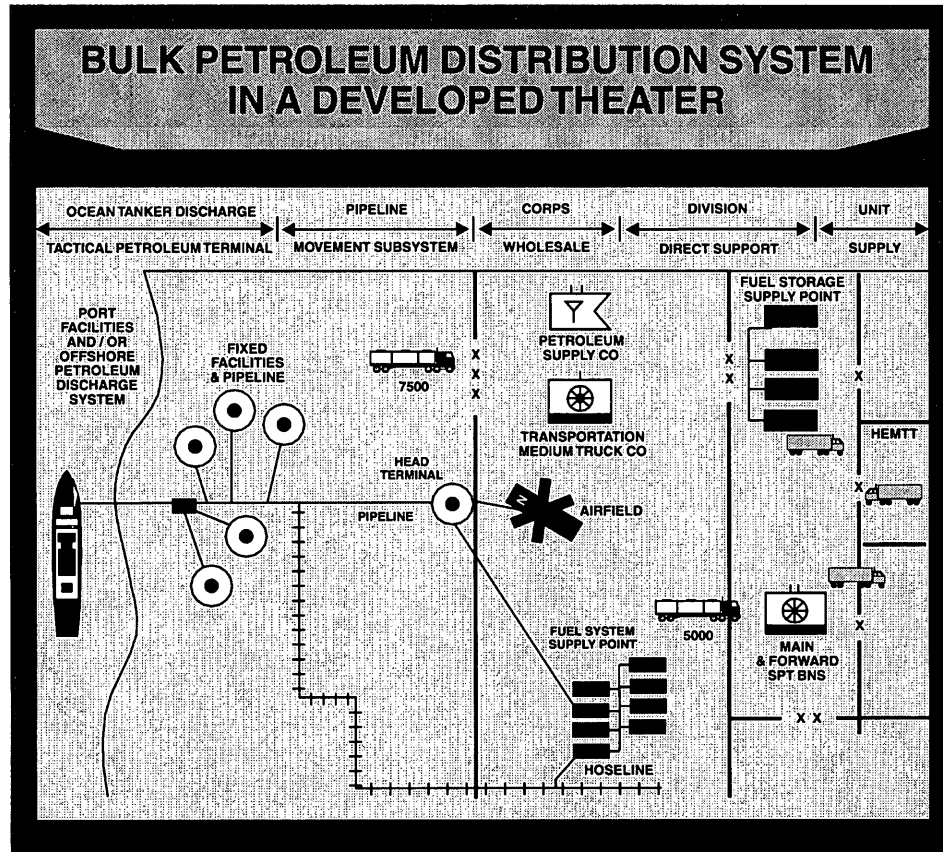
BULK PETROLEUM DISTRIBUTION SYSTEM IN A DEVELOPED THEATER

OCEAN TANKER DISCHARGE
TACTICAL PETROLEUM TERMINAL

PIPELINE
MOVEMENT SUBSYSTEM

CORPS
WHOLESALE

DIVISION
DIRECT SUPPORT

UNIT
SUPPLY

PORT FACILITIES AND / OR OFFSHORE PETROLEUM DISCHARGE SYSTEM

FIXED FACILITIES & PIPELINE

7500

X
X
X

PETROLEUM SUPPLY CO

TRANSPORTATION MEDIUM TRUCK CO

FUEL STORAGE SUPPLY POINT

X
X

X

HEMTT

X

HEAD TERMINAL

PIPELINE

AIRFIELD

5000

FUEL SYSTEM SUPPLY POINT

X

MAIN & FORWARD SPT BNS

X X

HOSELINE